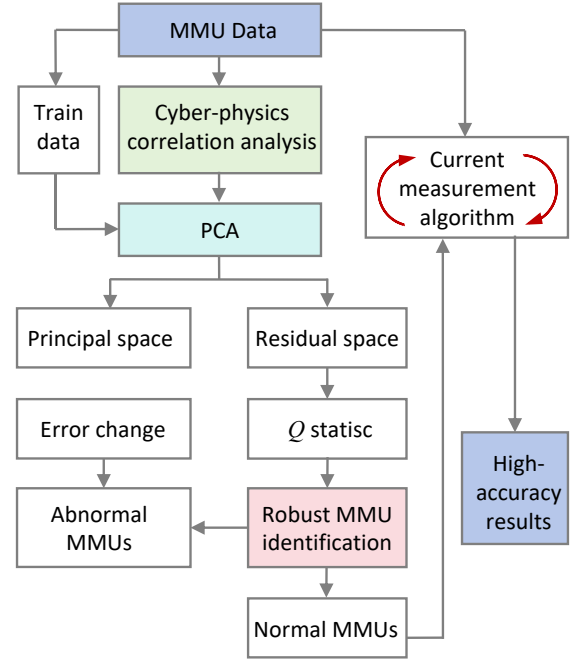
MMU Data

Train data

Cyber-physics correlation analysis

Current measurement algorithm

PCA

Principal space

Residual space

Error change

$Q$ statisc

Abnormal MMUs

Robust MMU identification

High-accuracy results

Normal MMUs